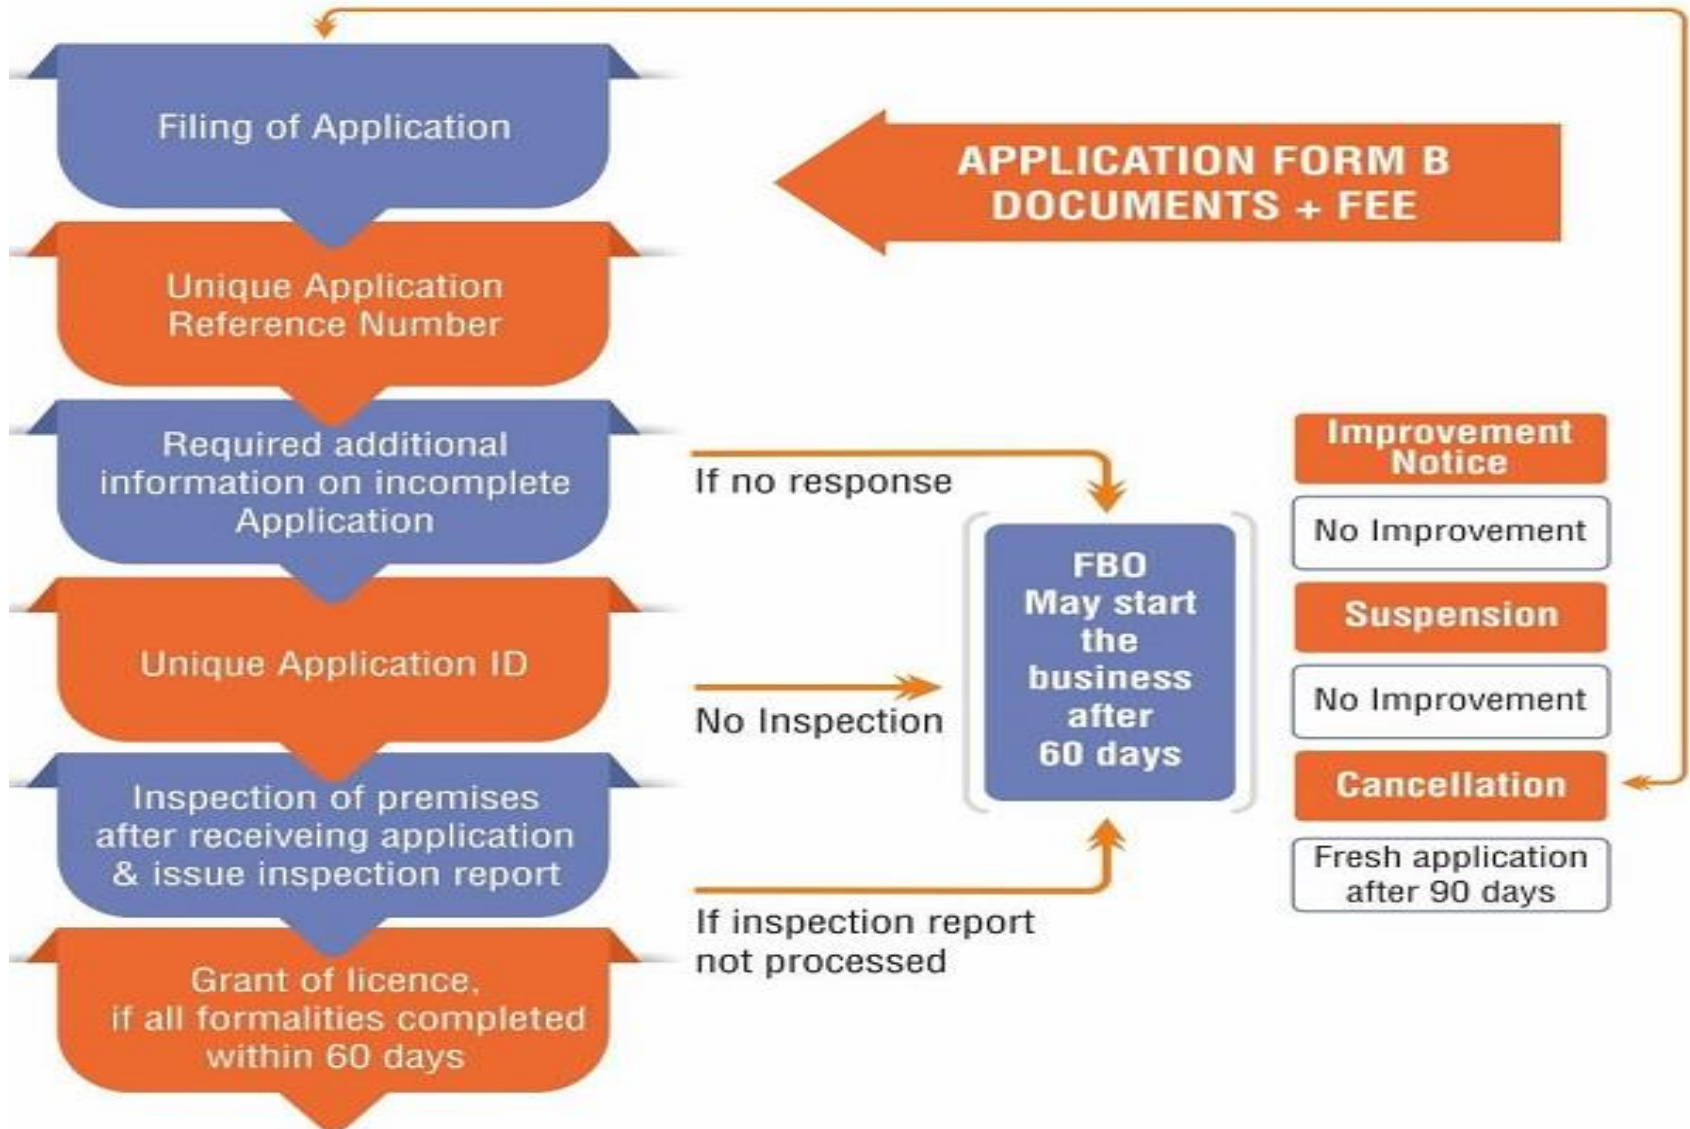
Filing of Application

APPLICATION FORM B
DOCUMENTS + FEE

Unique Application Reference Number

Required additional information on incomplete Application

If no response

Unique Application ID

No Inspection

Inspection of premises after receiveing application & issue inspection report

If inspection report not processed

Grant of licence, if all formalities completed within 60 days

FBO
May start the business after 60 days

Improvement Notice

No Improvement

Suspension

No Improvement

Cancellation

Fresh application after 90 days